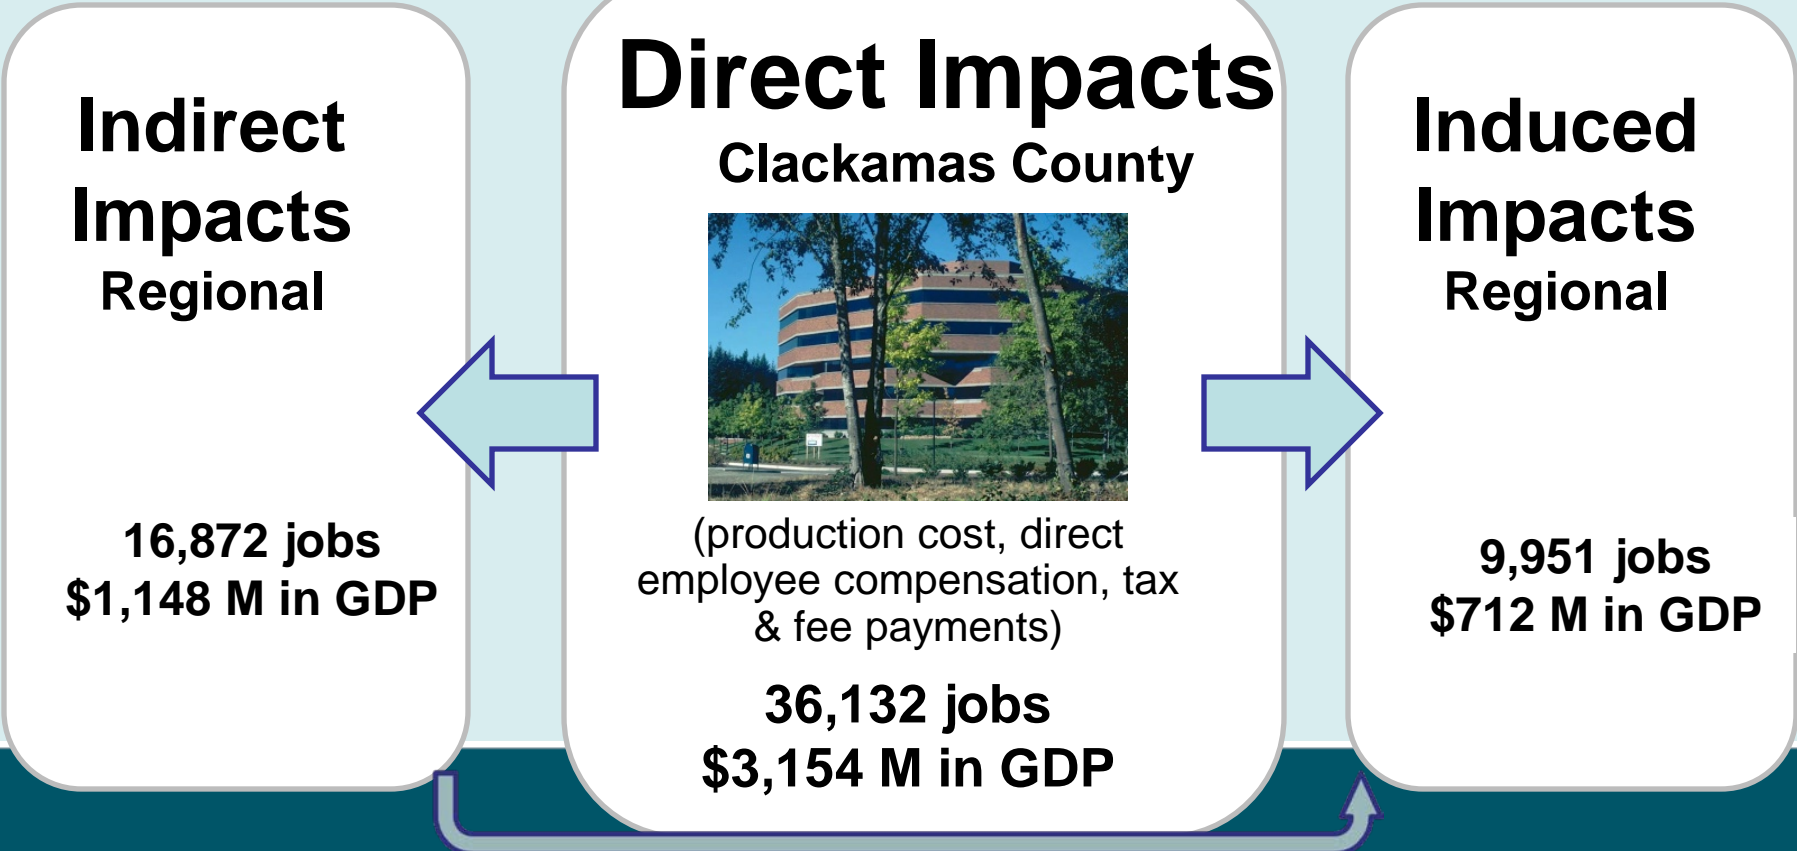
Indirect Impacts
Regional

16,872 jobs
$1,148 M in GDP

Direct Impacts
Clackamas County

(production cost, direct employee compensation, tax & fee payments)

36,132 jobs
$3,154 M in GDP

Induced Impacts
Regional

9,951 jobs
$712 M in GDP